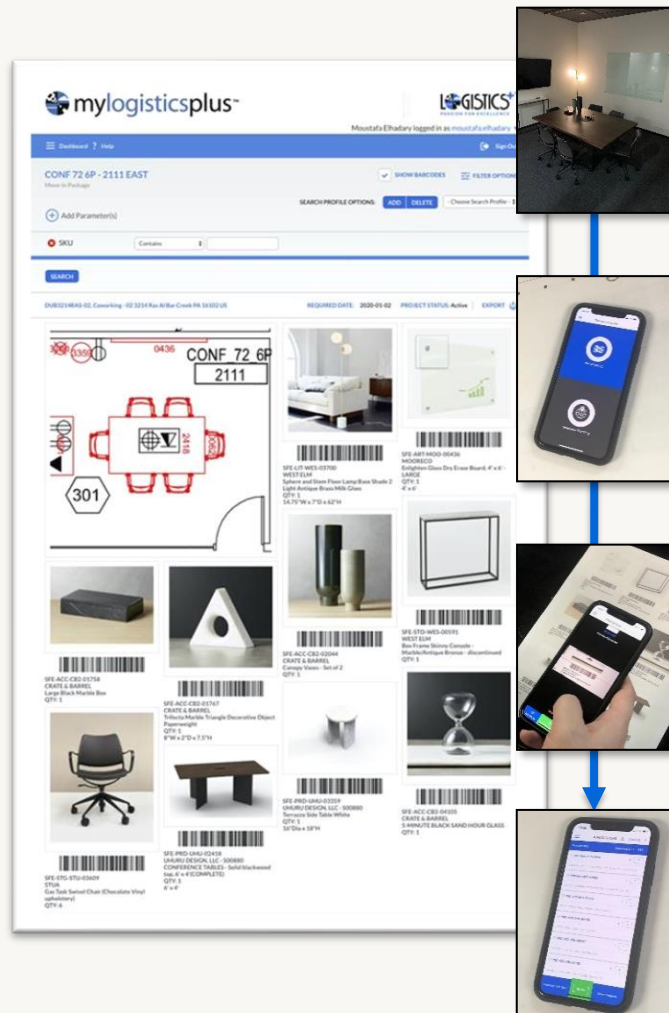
mylogisticsplus™

LOGISTICS+
PASSION FOR EXCELLENCE

Moustafa Elhadary logged in as moustafa.elhadary

Dashboard ? Help

Sign Out

CONF 72 6P - 2111 EAST
Move In Package

SHOW BARCODES

FILTER OPTIONS

SEARCH PROFILE OPTIONS: ADD DELETE Choose Search Profile

Add Parameter(s)

SKU Contains

SEARCH

DUB3214RAS-02, Coworking - 32 3214 Rex Al Bar Creek PA 16502 US

REQUIRED DATE: 2020-01-02 PROJECT STATUS: Active EXPORT

CONF 72 6P
2111
0436
2416
301

SFE-LIT-WES-03700
WEST ELM
Sphere and Stem Floor Lamp Base Shade 2 Light Antique Brass Milk Glass
QTY: 1
14.75"W x 7"D x 62"H

SFE-ART-MOO-00436
MOORECO
Enlighten Glass Dry Erase Board, 4' x 6' - LARGE
QTY: 1
4' x 6'

SFE-ACC-CB2-01758
CRATE & BARREL
Large Black Marble Box
QTY: 1

SFE-ACC-CB2-01767
CRATE & BARREL
Trilocity Marble Triangle Decorative Object Paperweight
QTY: 1
8"W x 2"D x 7.5"H

SFE-ACC-CB2-02044
CRATE & BARREL
Canopy Vases - Set of 2
QTY: 1

SFE-STD-WES-00591
WEST ELM
Box Frame Skinny Console - Marble/Antique Bronze - discontinued
QTY: 1

SFE-PRO-UHU-03359
UHURU DESIGN, LLC - 500880
Terrazzo Side Table White
QTY: 1
16"Dia x 18"H

SFE-ACC-CB2-04105
CRATE & BARREL
5-MINUTE BLACK SAND HOUR GLASS
QTY: 1

SFE-STG-STU-03609
STUA
Gas Task Swivel Chair (Chocolate Vinyl upholstery)
QTY: 6

SFE-PRO-UHU-02418
UHURU DESIGN, LLC - 500880
CONFERENCE TABLES - Solid blackwood top, 6' x 4'(COMPLETE)
QTY: 1
6' x 4'